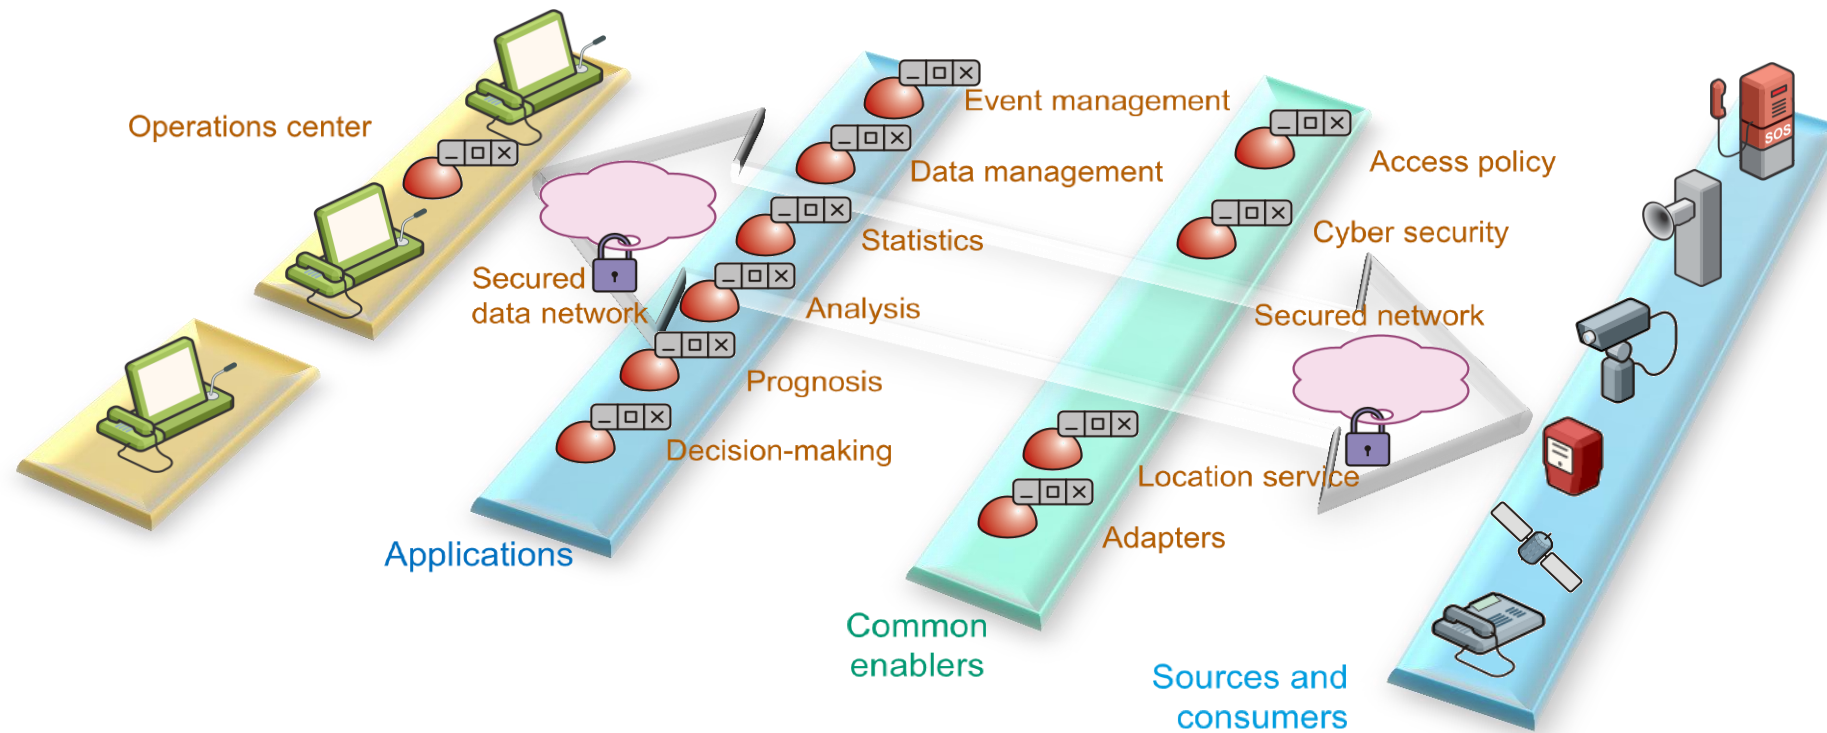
Operations center

Secured data network

Event management

Data management

Statistics

Analysis

Prognosis

Decision-making

Applications

Access policy

Cyber security

Secured network

Location service

Adapters

Common enablers

SOS

Sources and consumers